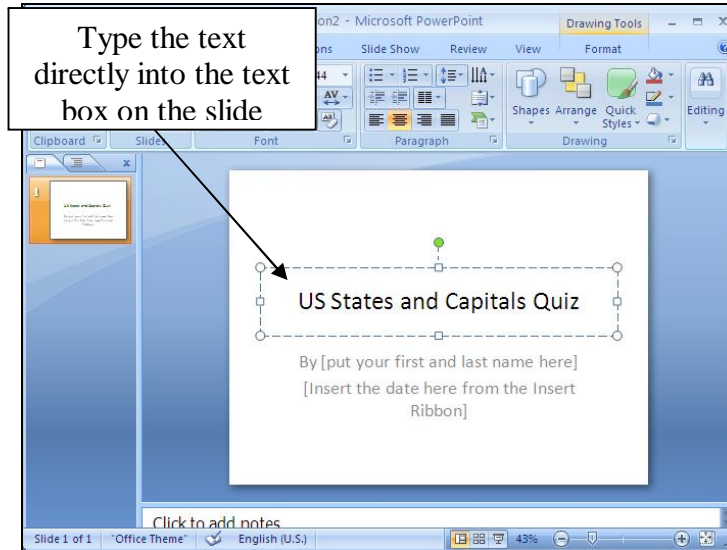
Type the text directly into the text box on the slide

on2 - Microsoft PowerPoint

Drawing Tools

ons Slide Show Review View Format

44

Shapes Arrange Quick Styles

Editing

Clipboard Slides Font Paragraph Drawing

1

US States and Capitals Quiz

By [put your first and last name here]

[Insert the date here from the Insert Ribbon]

Click to add notes

Slide 1 of 1 "Office Theme" English (U.S.) 43%